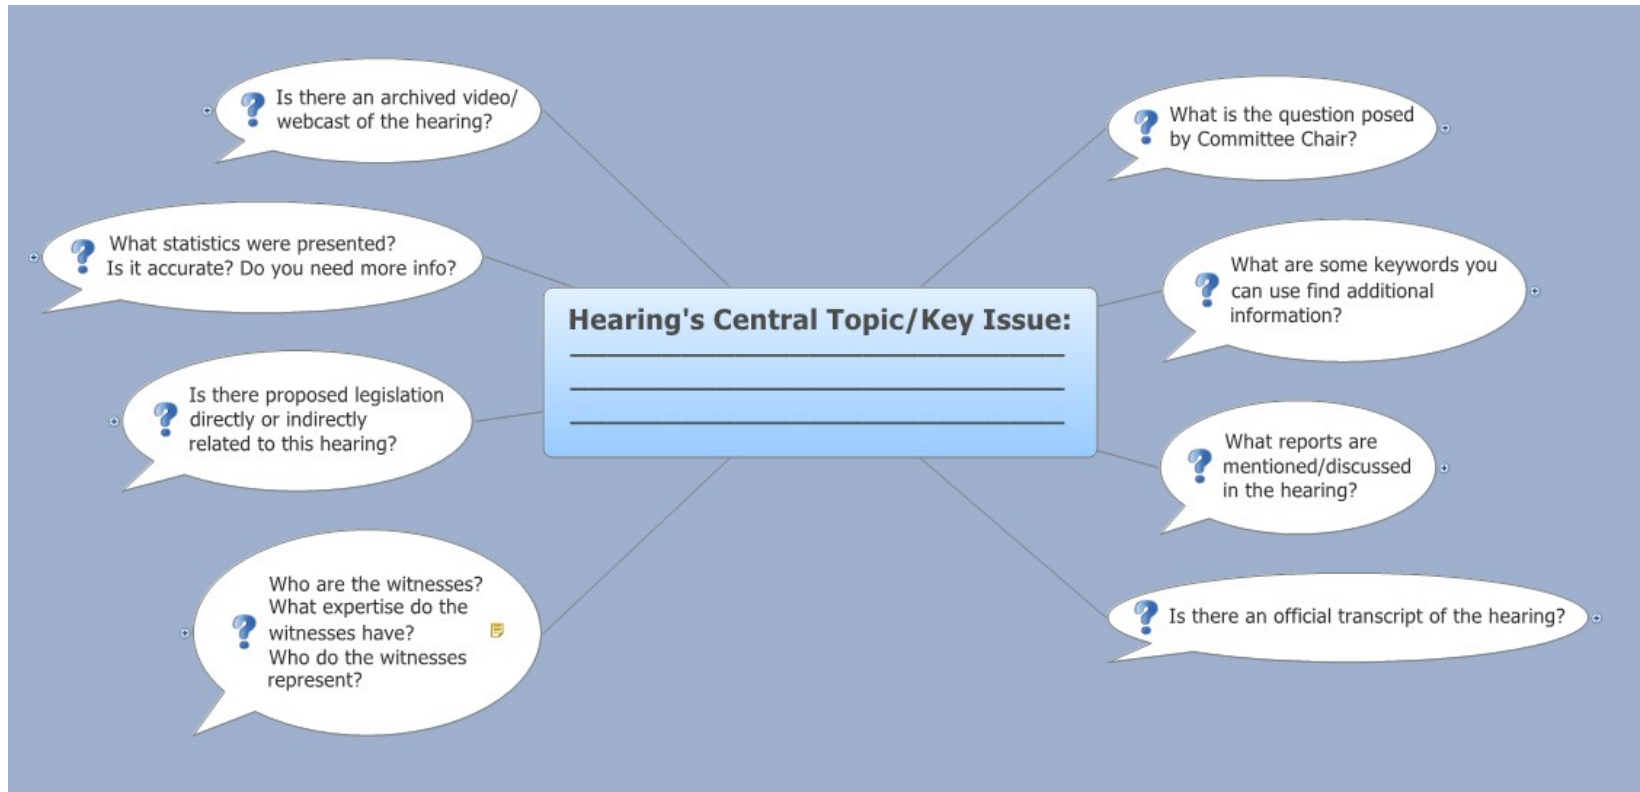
Hearing's Central Topic/Key Issue:
___________________________
___________________________
___________________________

Is there an archived video/ webcast of the hearing?

What statistics were presented? Is it accurate? Do you need more info?

Is there proposed legislation directly or indirectly related to this hearing?

Who are the witnesses? What expertise do the witnesses have? Who do the witnesses represent?

What is the question posed by Committee Chair?

What are some keywords you can use find additional information?

What reports are mentioned/discussed in the hearing?

Is there an official transcript of the hearing?